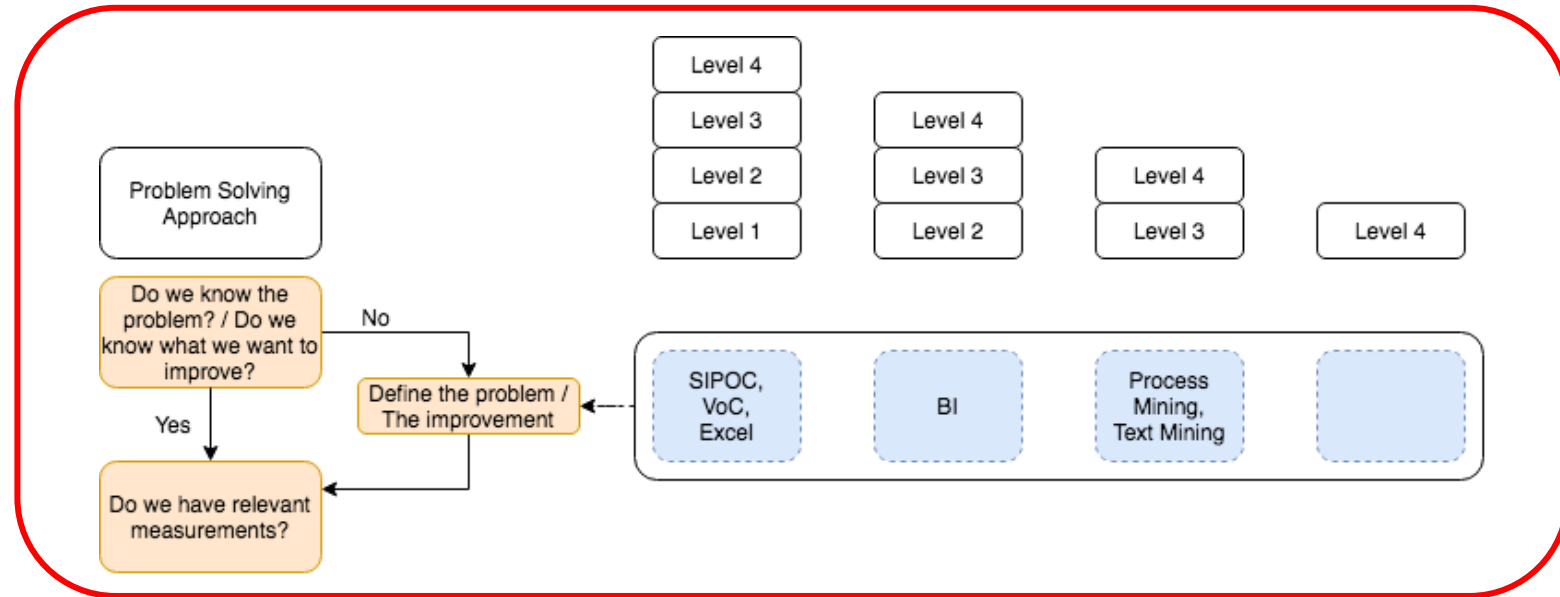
Level 4
Level 3
Level 2
Level 1

Level 4
Level 3
Level 2

Level 4
Level 3

Level 4

Problem Solving Approach

Do we know the problem? / Do we know what we want to improve?

No

Define the problem / The improvement

Yes

Do we have relevant measurements?

SIPOC, VoC, Excel

BI

Process Mining, Text Mining